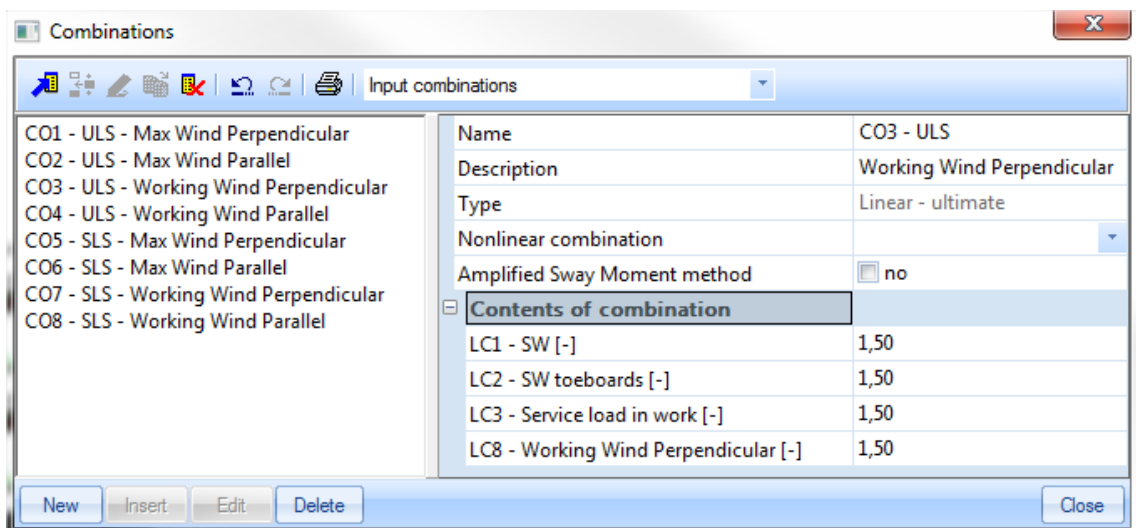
Combinations

Input combinations

CO1 - ULS - Max Wind Perpendicular
CO2 - ULS - Max Wind Parallel
CO3 - ULS - Working Wind Perpendicular
CO4 - ULS - Working Wind Parallel
CO5 - SLS - Max Wind Perpendicular
CO6 - SLS - Max Wind Parallel
CO7 - SLS - Working Wind Perpendicular
CO8 - SLS - Working Wind Parallel

| | |
|---|---|
| Name | CO3 - ULS |
| Description | Working Wind Perpendicular |
| Type | Linear - ultimate |
| Nonlinear combination | |
| Amplified Sway Moment method | no |
| Contents of combination | |
| LC1 - SW [-] | 1,50 |
| LC2 - SW toeboards [-] | 1,50 |
| LC3 - Service load in work [-] | 1,50 |
| LC8 - Working Wind Perpendicular [-] | 1,50 |

New Insert Edit Delete Close